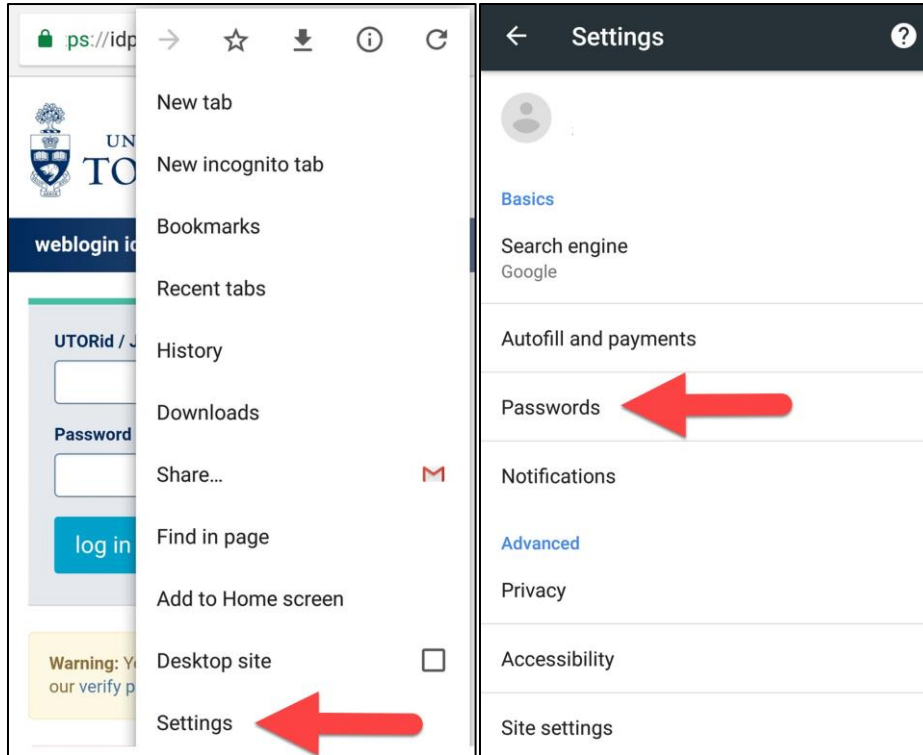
ps://idp

UN
TO

weblogin id

UTORid / J

Password

log in

Warning: Yo
our verify p

New tab

New incognito tab

Bookmarks

Recent tabs

History

Downloads

Share...

Find in page

Add to Home screen

Desktop site

Settings

Settings

Basics

Search engine
Google

Autofill and payments

Passwords

Notifications

Advanced

Privacy

Accessibility

Site settings